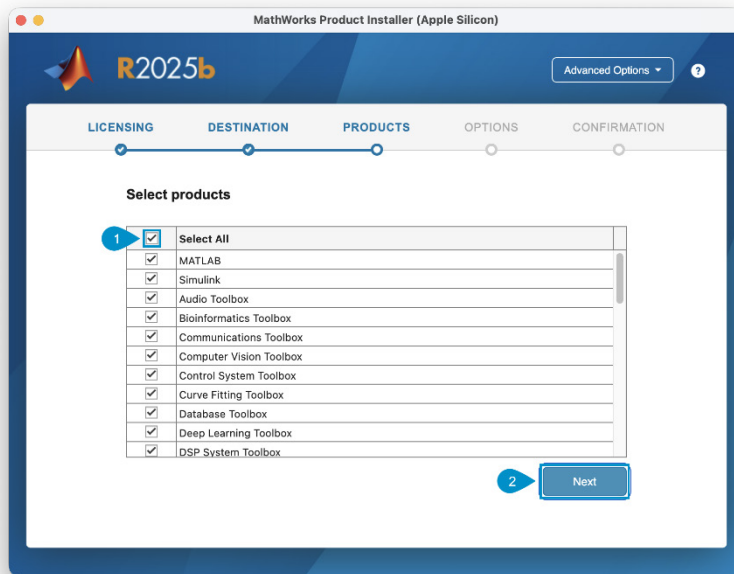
MathWorks Product Installer (Apple Silicon)

R2025b

Advanced Options ▾

?

LICENSING DESTINATION PRODUCTS OPTIONS CONFIRMATION

Select products

1

| ☑ | Select All |
|---|---|
| ☑ | MATLAB |
| ☑ | Simulink |
| ☑ | Audio Toolbox |
| ☑ | Bioinformatics Toolbox |
| ☑ | Communications Toolbox |
| ☑ | Computer Vision Toolbox |
| ☑ | Control System Toolbox |
| ☑ | Curve Fitting Toolbox |
| ☑ | Database Toolbox |
| ☑ | Deep Learning Toolbox |
| ☑ | DSP System Toolbox |

2

Next